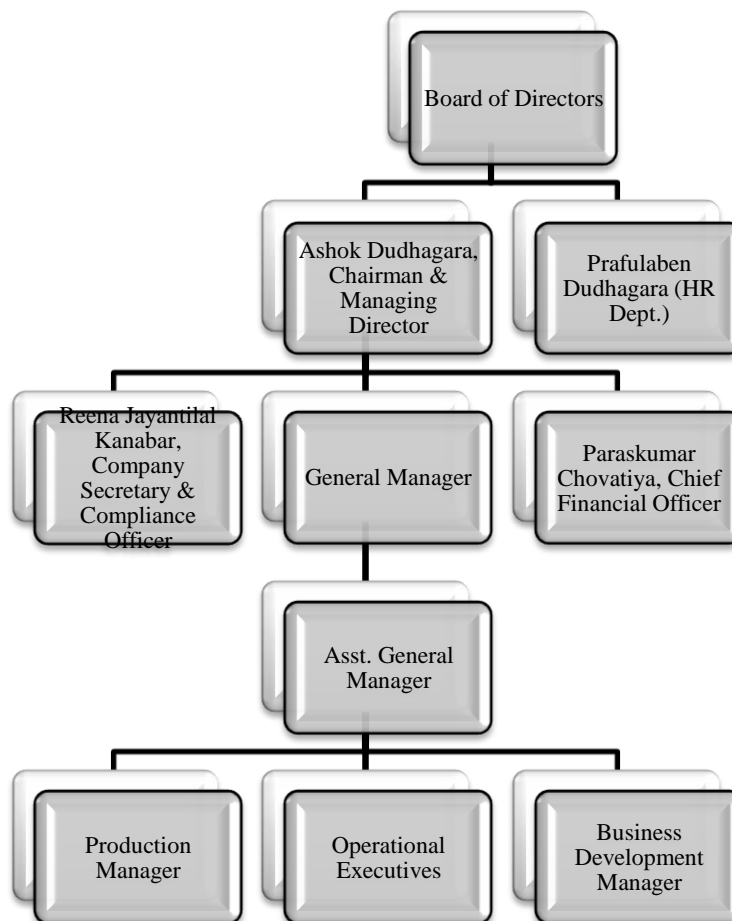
Board of Directors

Ashok Dudhagara, Chairman & Managing Director

Prafulaben Dudhagara (HR Dept.)

Reena Jayantilal Kanabar, Company Secretary & Compliance Officer

General Manager

Paraskumar Chovatiya, Chief Financial Officer

Asst. General Manager

Production Manager

Operational Executives

Business Development Manager